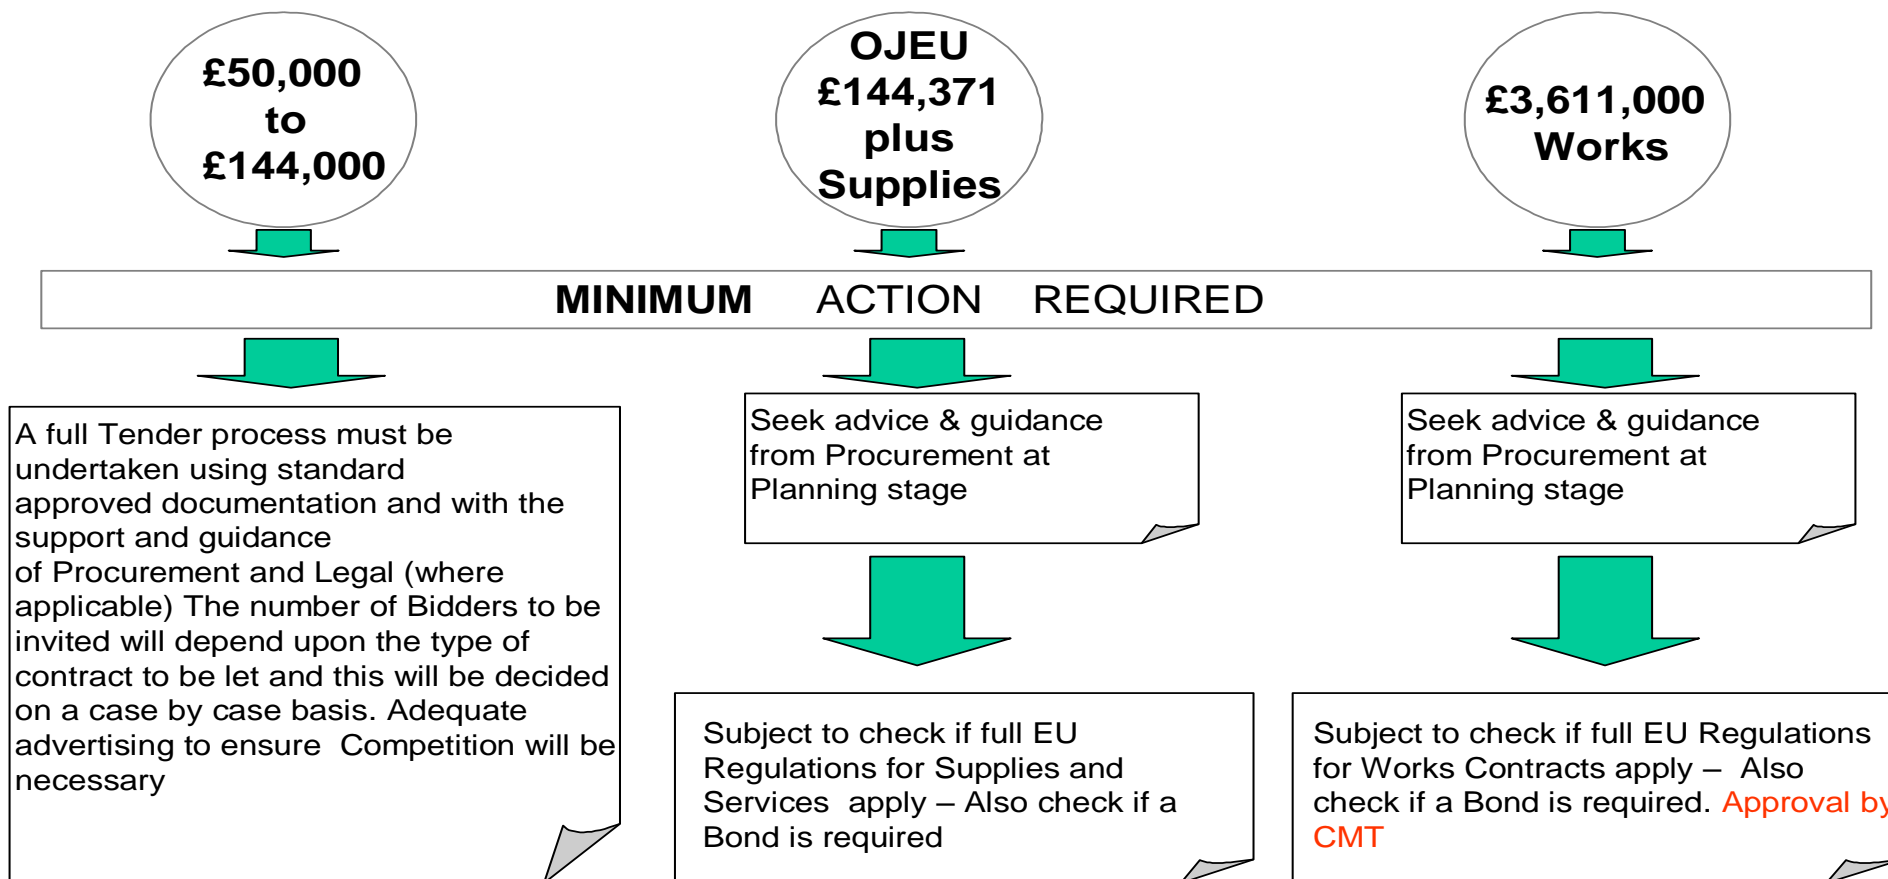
£50,000 to £144,000

OJEU £144,371 plus Supplies

£3,611,000 Works

MINIMUM ACTION REQUIRED

A full Tender process must be undertaken using standard approved documentation and with the support and guidance of Procurement and Legal (where applicable) The number of Bidders to be invited will depend upon the type of contract to be let and this will be decided on a case by case basis. Adequate advertising to ensure Competition will be necessary

Seek advice & guidance from Procurement at Planning stage

Seek advice & guidance from Procurement at Planning stage

Subject to check if full EU Regulations for Supplies and Services apply – Also check if a Bond is required

Subject to check if full EU Regulations for Works Contracts apply – Also check if a Bond is required. Approval by CMT